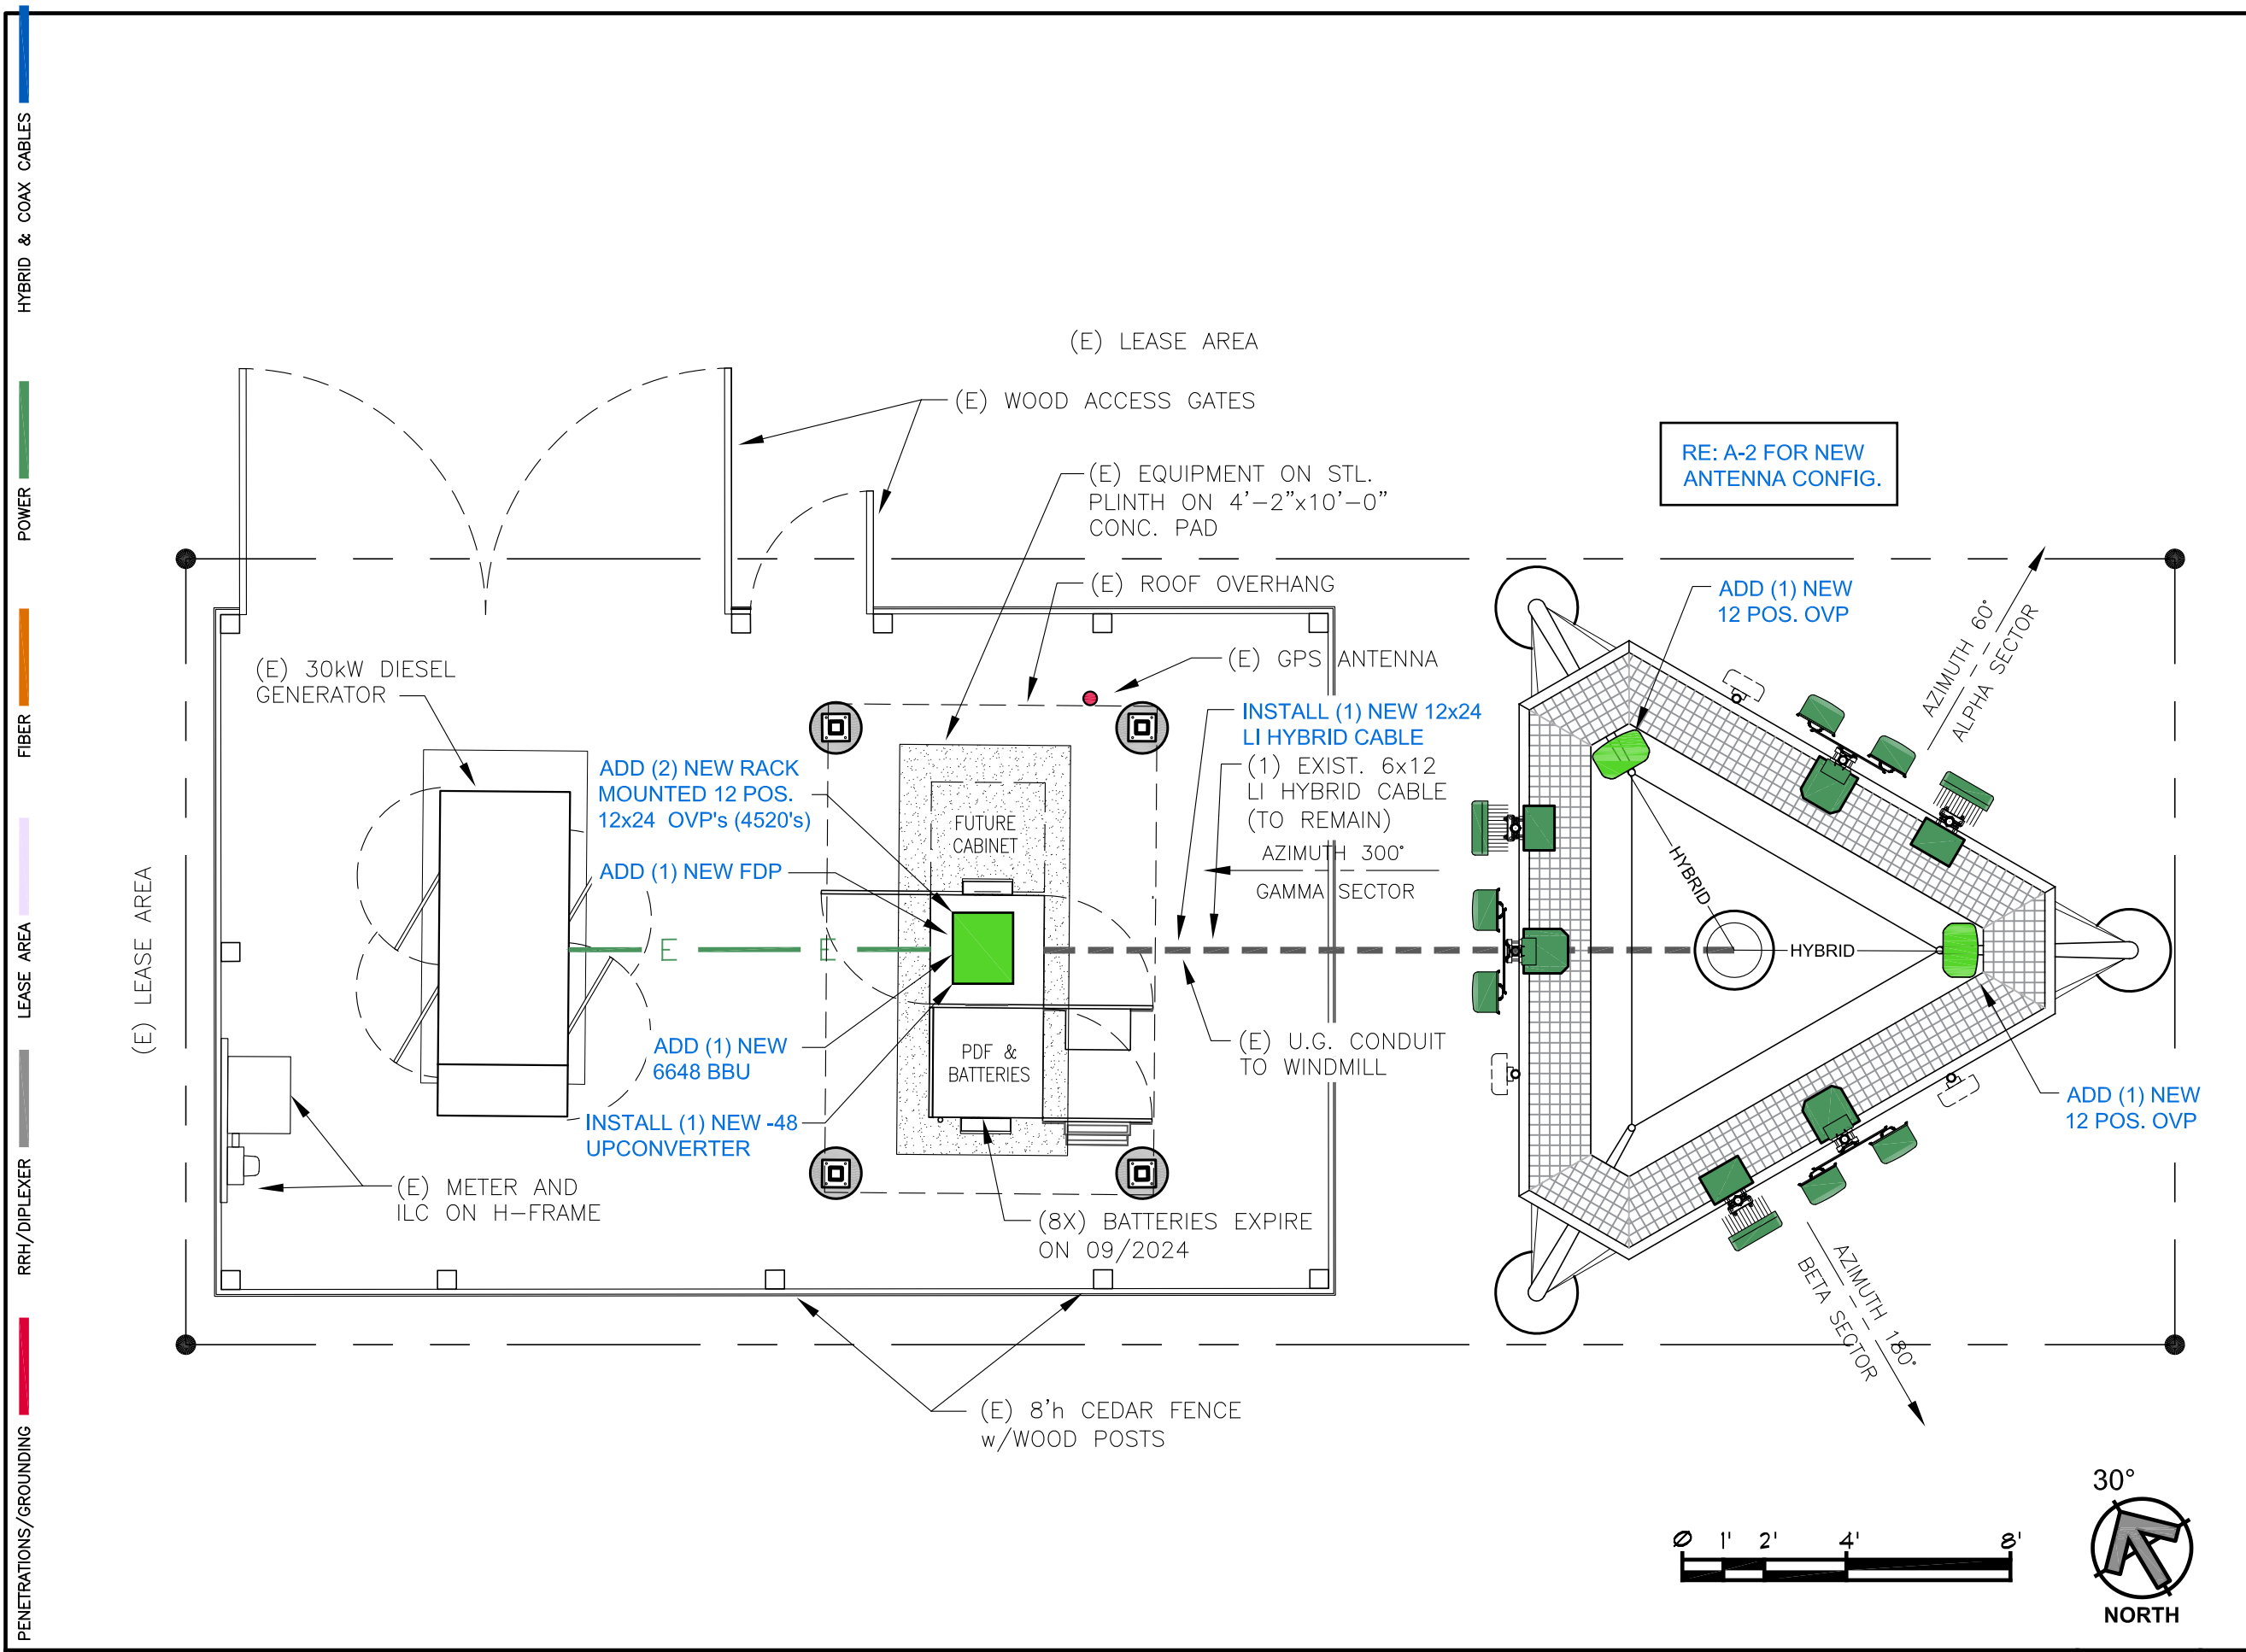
HYBRID & COAX CABLES
POWER
FIBER
LEASE AREA
RRH/DIPLEXER
PENETRATIONS/GROUNDING

(E) LEASE AREA
(E) WOOD ACCESS GATES
(E) EQUIPMENT ON STL. PLINTH ON 4'–2"x10'–0" CONC. PAD
RE: A-2 FOR NEW ANTENNA CONFIG.
(E) ROOF OVERHANG
ADD (1) NEW 12 POS. OVP
AZIMUTH 60° ALPHA SECTOR
(E) 30kW DIESEL GENERATOR
(E) GPS ANTENNA
INSTALL (1) NEW 12x24 LI HYBRID CABLE
ADD (2) NEW RACK MOUNTED 12 POS. 12x24 OVP's (4520's)
(1) EXIST. 6x12 LI HYBRID CABLE (TO REMAIN)
FUTURE CABINET
AZIMUTH 300°
GAMMA SECTOR
ADD (1) NEW FDP
HYBRID
E
E
HYBRID
(E) LEASE AREA
ADD (1) NEW 6648 BBU
PDF & BATTERIES
(E) U.G. CONDUIT TO WINDMILL
ADD (1) NEW 12 POS. OVP
INSTALL (1) NEW -48 UPCONVERTER
(E) METER AND ILC ON H–FRAME
(8X) BATTERIES EXPIRE ON 09/2024
AZIMUTH 180° BETA SECTOR
(E) 8'h CEDAR FENCE w/WOOD POSTS
30°
Ø 1' 2' 4' 8'
NORTH